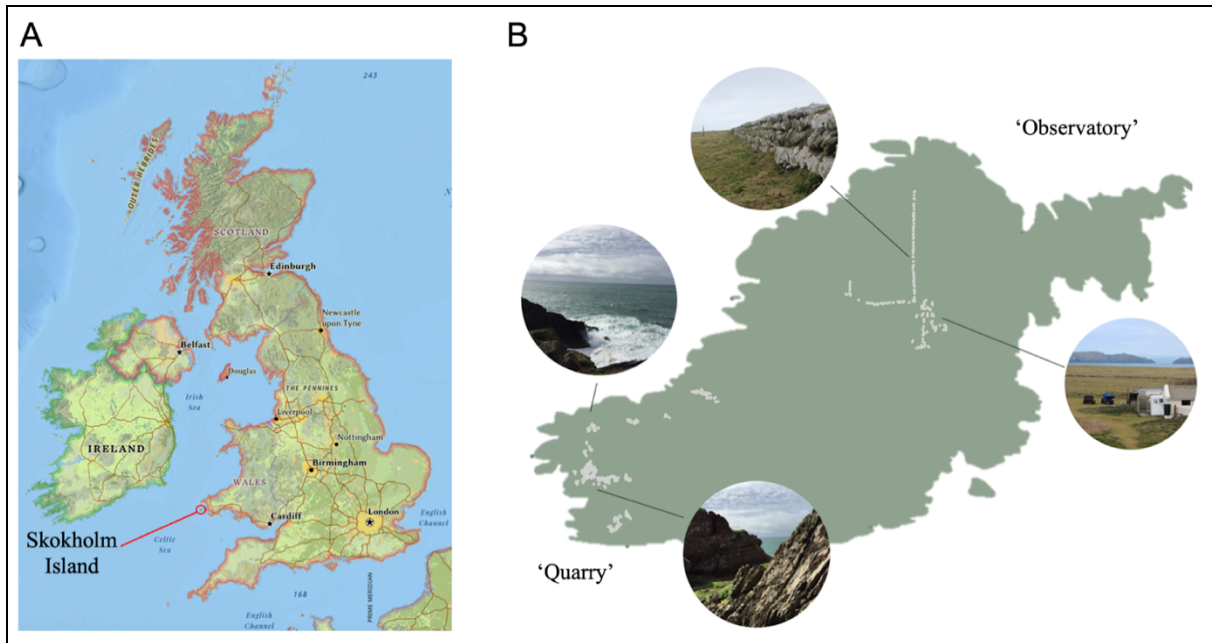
A

243

OUTER HEBRIDES

SCOTLAND

Edinburgh

Newcastle upon Tyne

Belfast

Douglas

THE PENNINES

Irish Sea

IRELAND

Liverpool

Nottingham

Birmingham

WALES

Cardiff

London

English Channel

Celtic Sea

168

English Channel

PRIME MERIDIAN

Skokholm Island

B

'Observatory'

'Quarry'